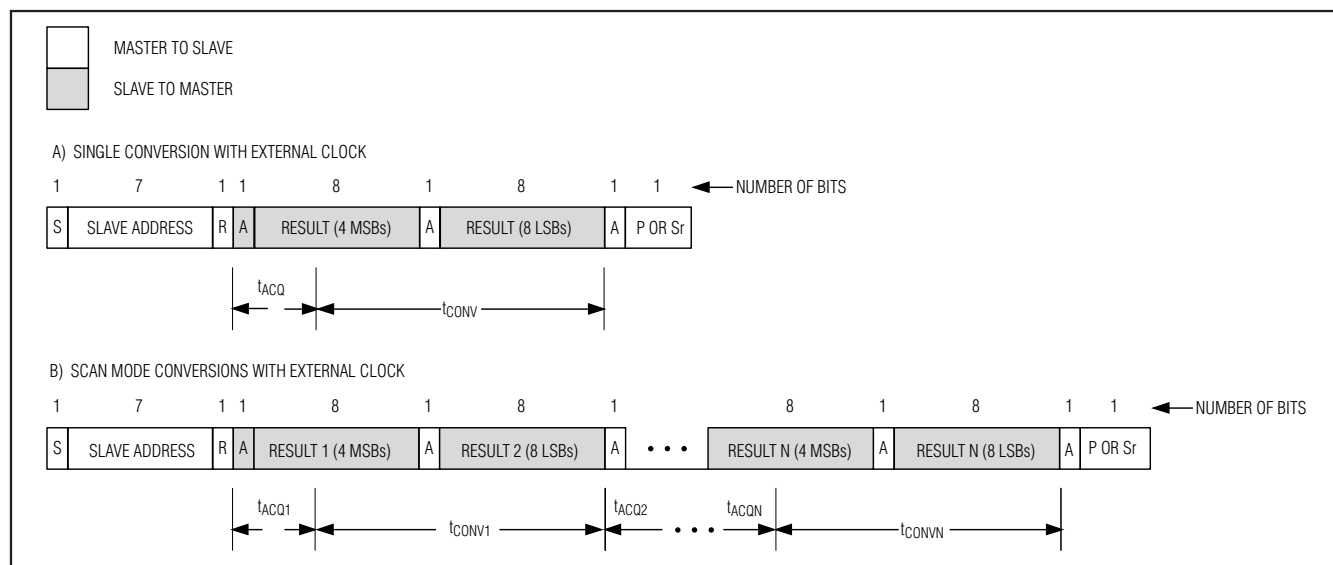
MASTER TO SLAVE

SLAVE TO MASTER

A) SINGLE CONVERSION WITH EXTERNAL CLOCK

1 7 1 1 8 1 8 1 1 NUMBER OF BITS

| S | SLAVE ADDRESS | R | A | RESULT (4 MSBs) | A | RESULT (8 LSBs) | A | P OR Sr |
|---|---|---|---|---|---|---|---|---|

$t_{ACQ}$ $t_{CONV}$

B) SCAN MODE CONVERSIONS WITH EXTERNAL CLOCK

1 7 1 1 8 1 8 1 8 1 8 1 1 NUMBER OF BITS

| S | SLAVE ADDRESS | R | A | RESULT 1 (4 MSBs) | A | RESULT 2 (8 LSBs) | A | • • • | RESULT N (4 MSBs) | A | RESULT N (8 LSBs) | A | P OR Sr |
|---|---|---|---|---|---|---|---|---|---|---|---|---|---|

$t_{ACQ1}$ $t_{CONV1}$ $t_{ACQ2}$ • • • $t_{ACQN}$ $t_{CONVN}$